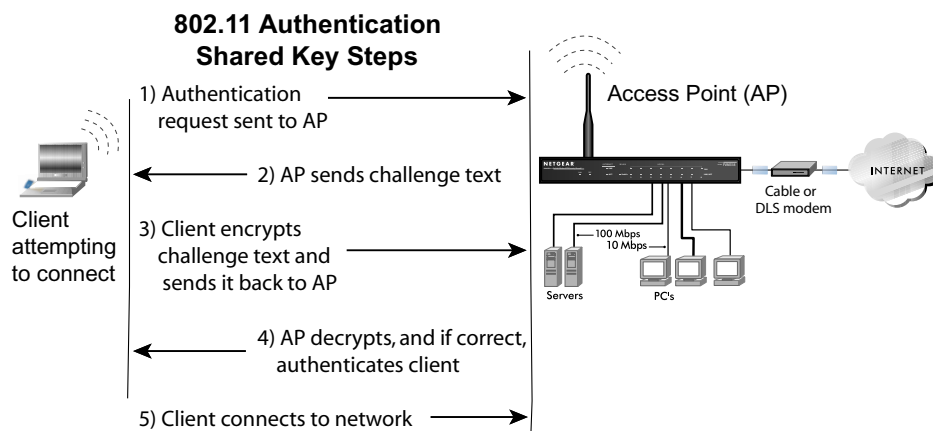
802.11 Authentication
Shared Key Steps

1) Authentication request sent to AP

2) AP sends challenge text

3) Client encrypts challenge text and sends it back to AP

4) AP decrypts, and if correct, authenticates client

5) Client connects to network

Client attempting to connect

Access Point (AP)

NETGEAR

INTERNET

Cable or DLS modem

100 Mbps
10 Mbps

Servers

PC's